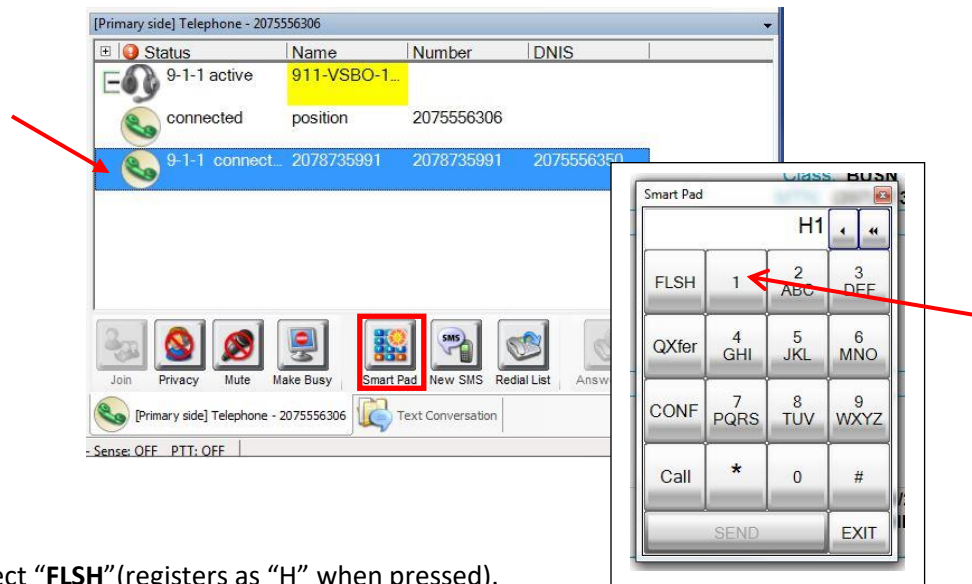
[Primary side] Telephone - 2075556306

| Status | Name | Number | DNIS |
|---|---|---|---|
| 9-1-1 active | 911-VSBO-1... | | |
| connected | position | 2075556306 | |
| 9-1-1 connect... | 2078735991 | 2078735991 | 2075556350 |

Join Privacy Mute Make Busy Smart Pad New SMS Redial List Answ

[Primary side] Telephone - 2075556306 Text Conversation

Sense: OFF PTT: OFF

Class: BUSN

Smart Pad

H1

FLSH 1 2 ABC 3 DEF
QXfer 4 GHI 5 JKL 6 MNO
CONF 7 PQRS 8 TUV 9 WXYZ
Call * 0 #
SEND EXIT

ect "FLSH"(registers as "H" when pressed).